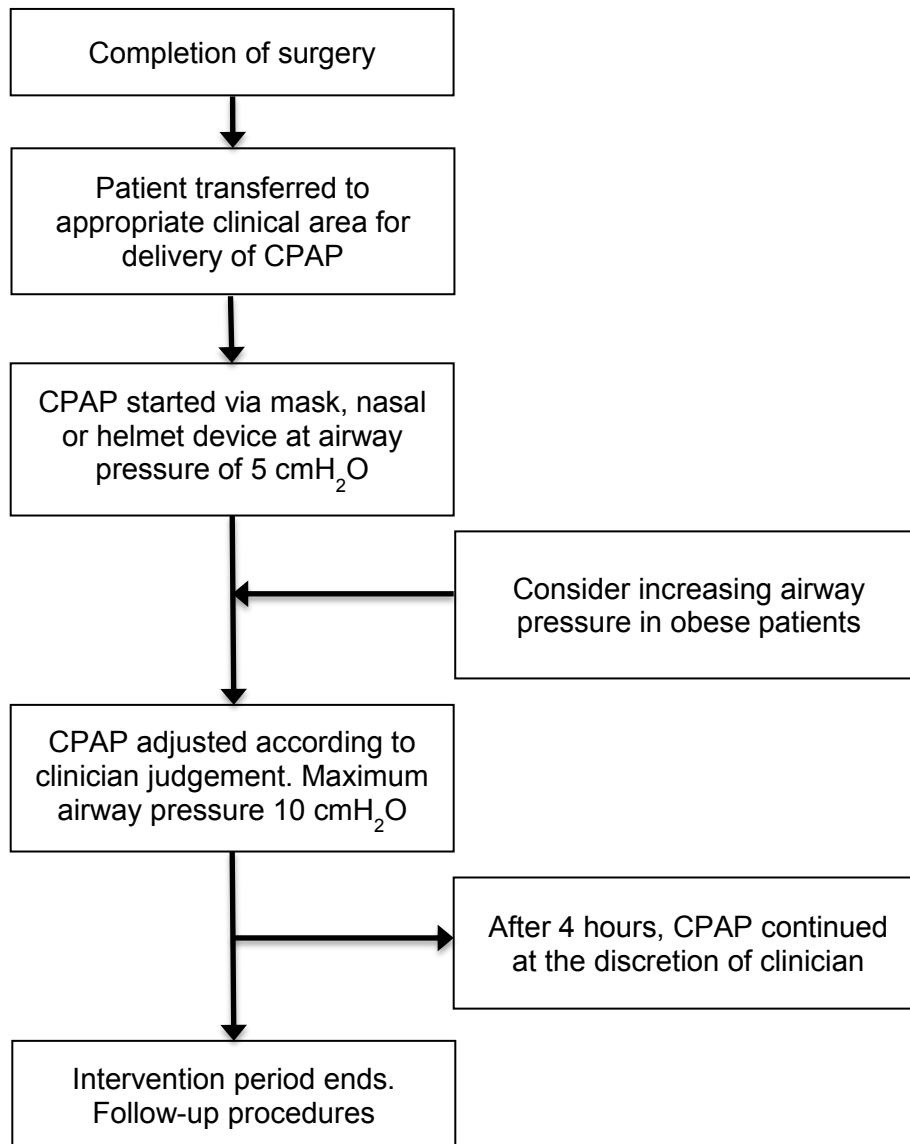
Completion of surgery

Patient transferred to appropriate clinical area for delivery of CPAP

CPAP started via mask, nasal or helmet device at airway pressure of 5 cm$H_2O$

Consider increasing airway pressure in obese patients

CPAP adjusted according to clinician judgement. Maximum airway pressure 10 cm$H_2O$

After 4 hours, CPAP continued at the discretion of clinician

Intervention period ends. Follow-up procedures